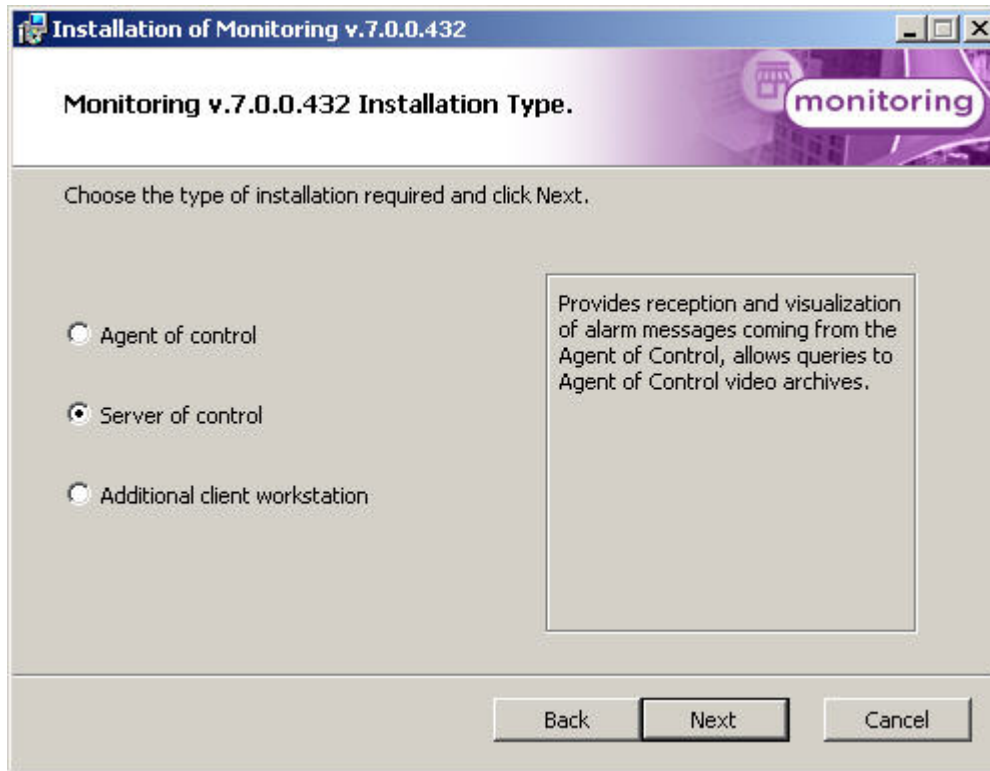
Installation of Monitoring v.7.0.0.432

Monitoring v.7.0.0.432 Installation Type.

monitoring

Choose the type of installation required and click Next.

Agent of control

Server of control

Additional client workstation

Provides reception and visualization of alarm messages coming from the Agent of Control, allows queries to Agent of Control video archives.

Back

Next

Cancel